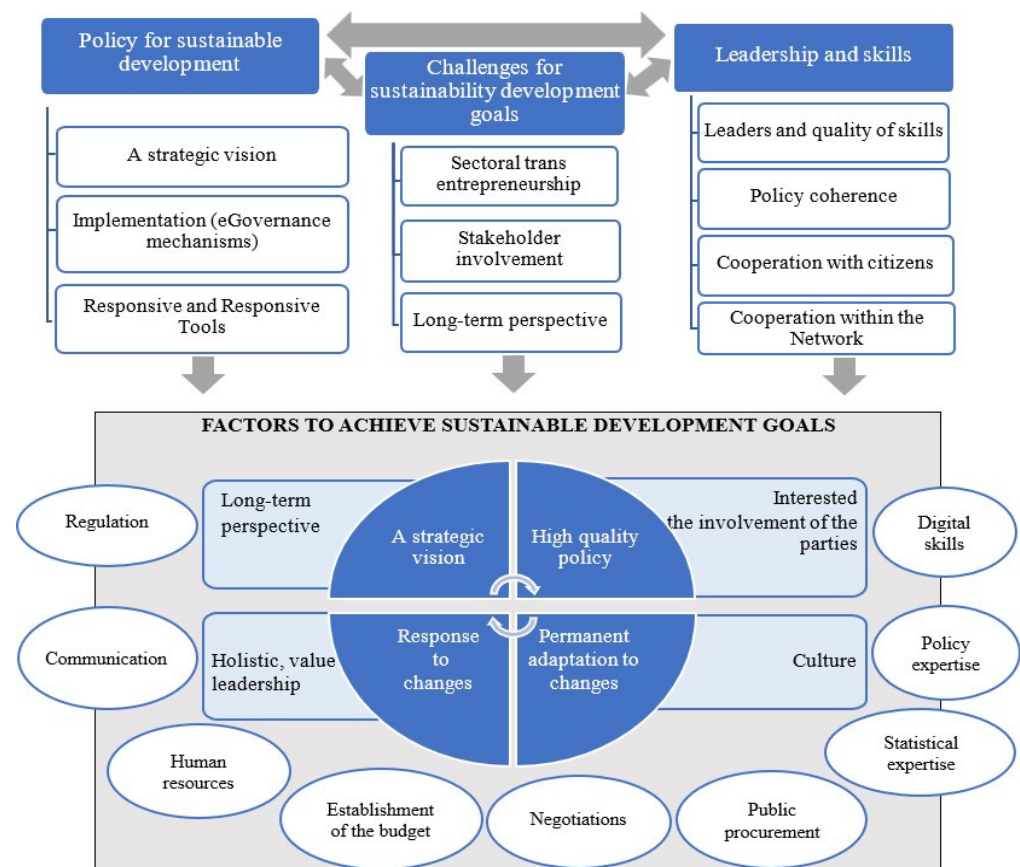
Policy for sustainable development

Challenges for sustainability development goals

Leadership and skills

A strategic vision

Implementation (eGovernance mechanisms)

Responsive and Responsive Tools

Sectoral trans entrepreneurship

Stakeholder involvement

Long-term perspective

Leaders and quality of skills

Policy coherence

Cooperation with citizens

Cooperation within the Network

FACTORS TO ACHIEVE SUSTAINABLE DEVELOPMENT GOALS

Regulation

Long-term perspective

A strategic vision

High quality policy

Interested the involvement of the parties

Digital skills

Communication

Holistic, value leadership

Response to changes

Permanent adaptation to changes

Culture

Policy expertise

Statistical expertise

Human resources

Establishment of the budget

Negotiations

Public procurement